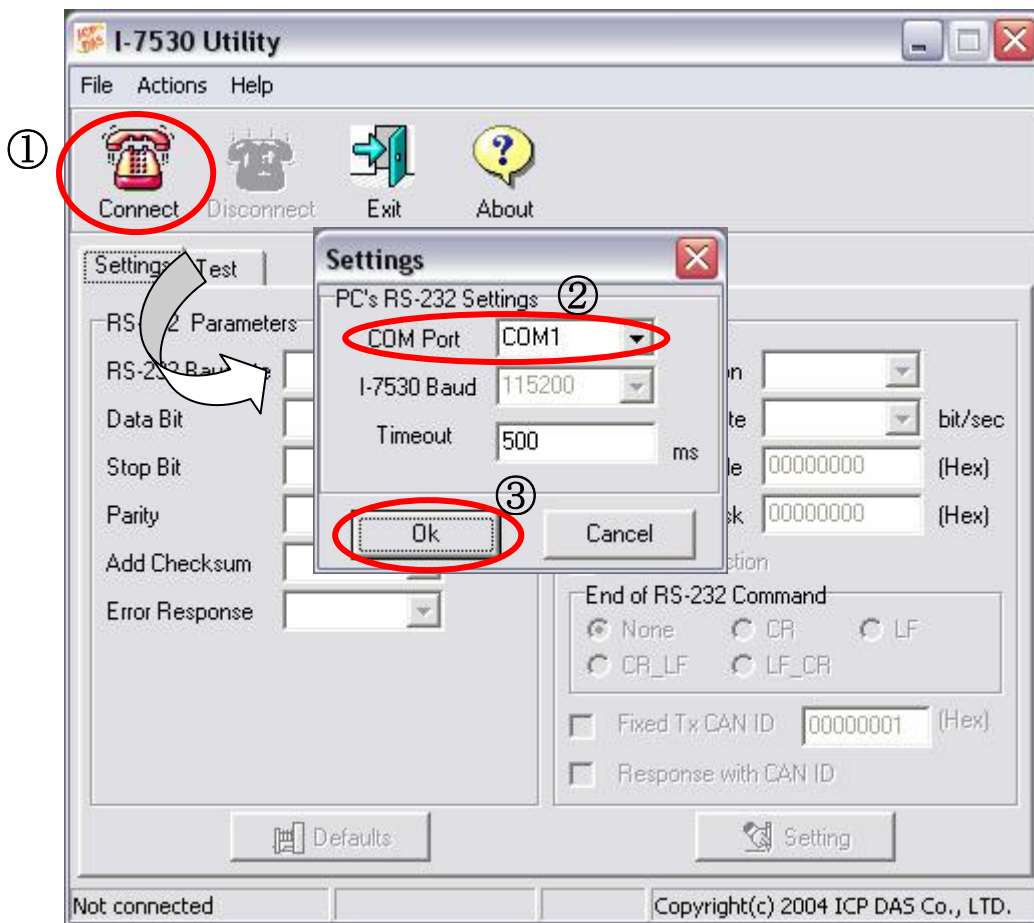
ICP DAS I-7530 Utility

File Actions Help

①

Connect Disconnect Exit About

Settings Test

RS-232 Parameters

RS-232 Baud Rate

Data Bit

Stop Bit

Parity

Add Checksum

Error Response

Settings

PC's RS-232 Settings ②

COM Port COM1

I-7530 Baud 115200

Timeout 500 ms

③

Ok Cancel

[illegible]on

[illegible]te bit/sec

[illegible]le 00000000 (Hex)

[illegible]k 00000000 (Hex)

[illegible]ction

End of RS-232 Command

None CR LF

CR_LF LF_CR

Fixed Tx CAN ID 00000001 (Hex)

Response with CAN ID

Defaults

Setting

Not connected

Copyright(c) 2004 ICP DAS Co., LTD.